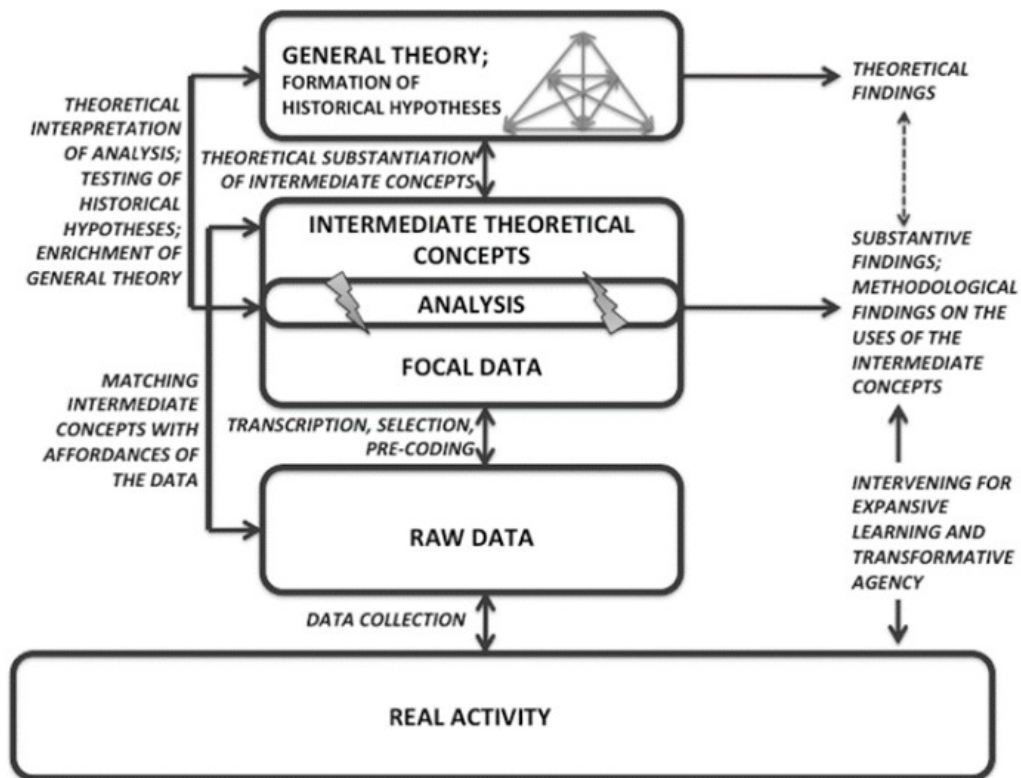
GENERAL THEORY;
FORMATION OF HISTORICAL HYPOTHESES

THEORETICAL FINDINGS

THEORETICAL INTERPRETATION OF ANALYSIS; TESTING OF HISTORICAL HYPOTHESES; ENRICHMENT OF GENERAL THEORY

THEORETICAL SUBSTANTIATION OF INTERMEDIATE CONCEPTS

INTERMEDIATE THEORETICAL CONCEPTS

ANALYSIS

FOCAL DATA

SUBSTANTIVE FINDINGS; METHODOLOGICAL FINDINGS ON THE USES OF THE INTERMEDIATE CONCEPTS

MATCHING INTERMEDIATE CONCEPTS WITH AFFORDANCES OF THE DATA

TRANSCRIPTION, SELECTION, PRE-CODING

RAW DATA

INTERVENING FOR EXPANSIVE LEARNING AND TRANSFORMATIVE AGENCY

DATA COLLECTION

REAL ACTIVITY